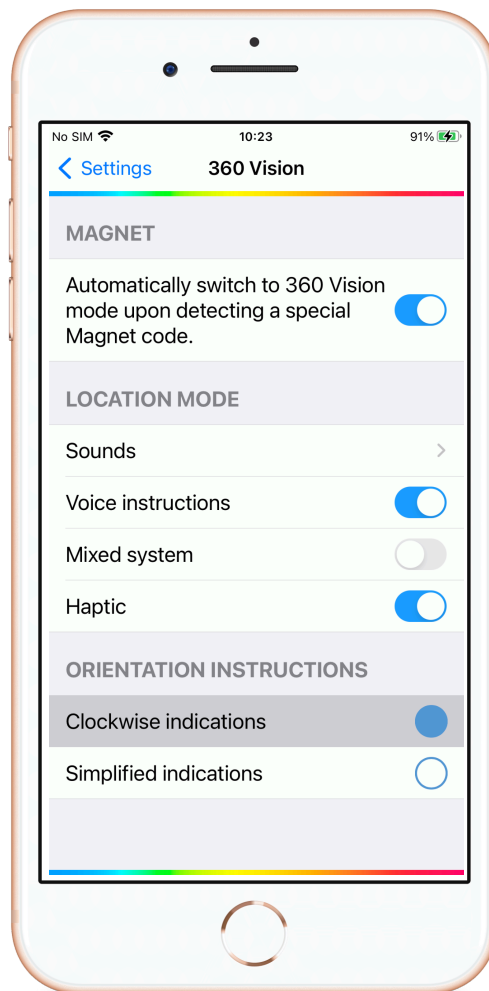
No SIM
10:23
91%

Settings
360 Vision

MAGNET

Automatically switch to 360 Vision mode upon detecting a special Magnet code.

LOCATION MODE

Sounds

Voice instructions

Mixed system

Haptic

ORIENTATION INSTRUCTIONS

Clockwise indications

Simplified indications